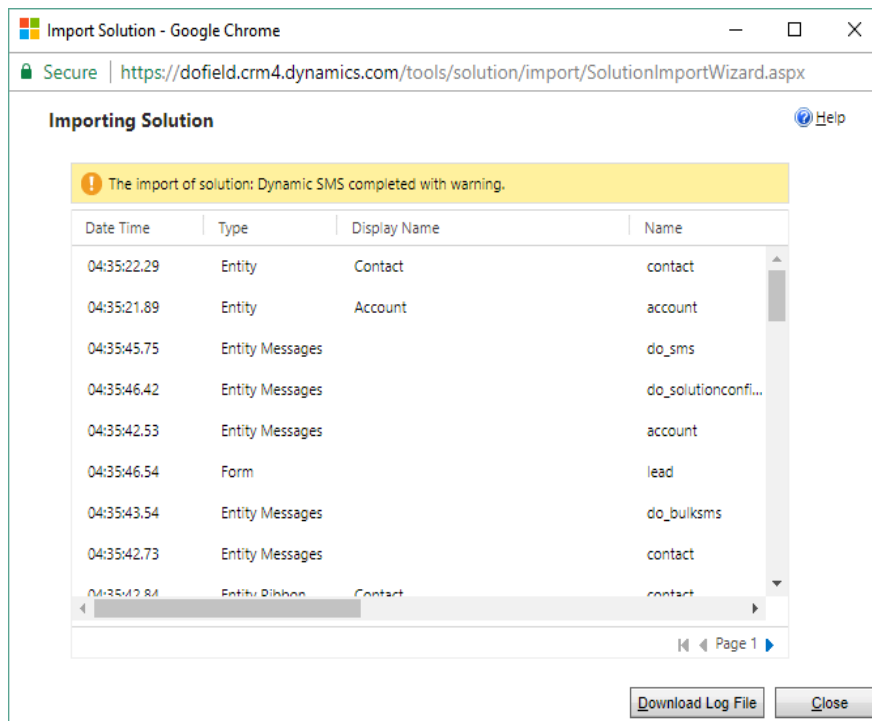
Import Solution - Google Chrome

Secure | https://dofield.crm4.dynamics.com/tools/solution/import/SolutionImportWizard.aspx

Importing Solution

Help

The import of solution: Dynamic SMS completed with warning.

| Date Time | Type | Display Name | Name |
|---|---|---|---|
| 04:35:22.29 | Entity | Contact | contact |
| 04:35:21.89 | Entity | Account | account |
| 04:35:45.75 | Entity Messages | | do_sms |
| 04:35:46.42 | Entity Messages | | do_solutionconfi... |
| 04:35:42.53 | Entity Messages | | account |
| 04:35:46.54 | Form | | lead |
| 04:35:43.54 | Entity Messages | | do_bulksms |
| 04:35:42.73 | Entity Messages | | contact |
| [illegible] | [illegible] | Contact | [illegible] |

Page 1

Download Log File

Close